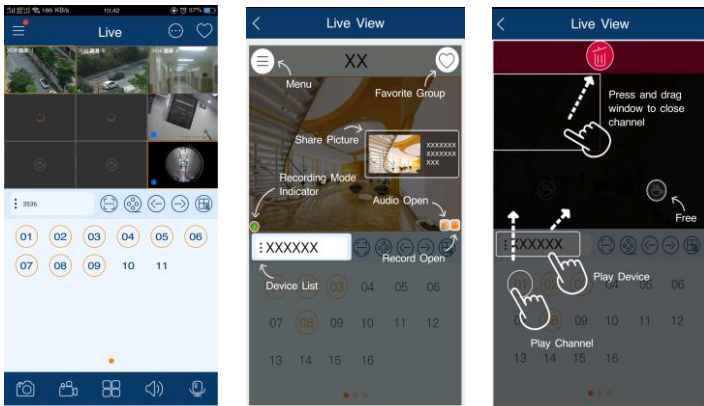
186 KB/s 10:42 57%

Live

3536

01 02 03 04 05 06
07 08 09 10 11

Live View

XX

Menu

Favorite Group

Share Picture

XXXXXXX XXXXXXX XXX

Recording Mode Indicator

Audio Open

XXXXXX

Record Open

Device List

03 04 05 06
07 08 09 10 11 12
13 14 15 16

Live View

Press and drag window to close channel

Free

XXXXX

Play Device

01 02 04 05 06
08 09 10 11 12

Play Channel

15 16